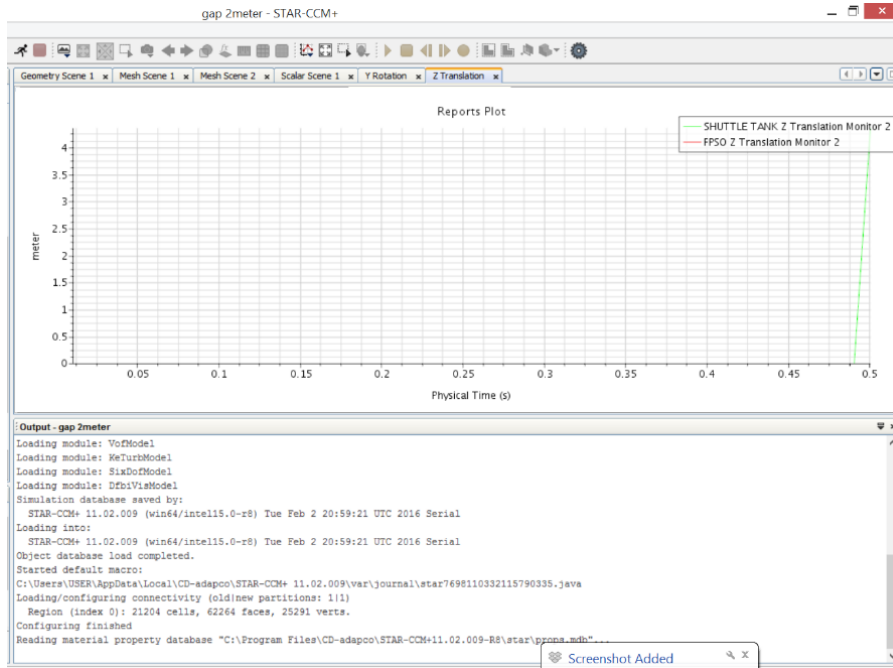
gap 2meter - STAR-CCM+

Geometry Scene 1 × Mesh Scene 1 × Mesh Scene 2 × Scalar Scene 1 × Y Rotation × Z Translation ×

Reports Plot

SHUTTLE TANK Z Translation Monitor 2
FPSO Z Translation Monitor 2

meter

4
3.5
3
2.5
2
1.5
1
0.5
0

0.05 0.1 0.15 0.2 0.25 0.3 0.35 0.4 0.45 0.5

Physical Time (s)

Output - gap 2meter

Loading module: VofModel
Loading module: KeTurbModel
Loading module: SixDofModel
Loading module: DfbiVisModel
Simulation database saved by:
  STAR-CCM+ 11.02.009 (win64/intel15.0-r8) Tue Feb 2 20:59:21 UTC 2016 Serial
Loading into:
  STAR-CCM+ 11.02.009 (win64/intel15.0-r8) Tue Feb 2 20:59:21 UTC 2016 Serial
Object database load completed.
Started default macro:
C:\Users\USER\AppData\Local\CD-adapco\STAR-CCM+ 11.02.009\var\journal\star7698110332115790335.java
Loading/configuring connectivity (old|new partitions: 1|1)
  Region (index 0): 21204 cells, 62264 faces, 25291 verts.
Configuring finished
Reading material property database "C:\Program Files\CD-adapco\STAR-CCM+11.02.009-R8\star\props.mdb"...

Screenshot Added